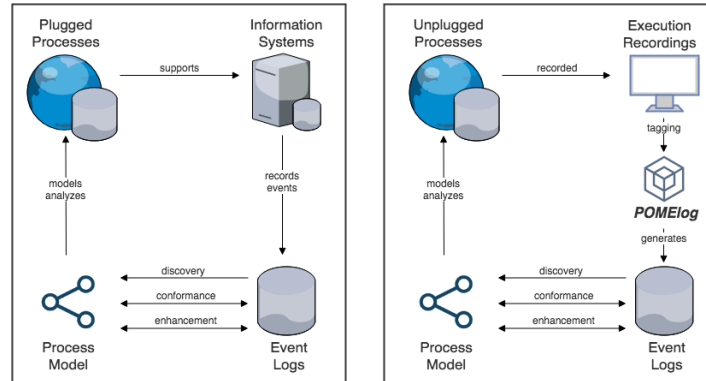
Plugged Processes

supports

Information Systems

models analyzes

records events

discovery

conformance

enhancement

Process Model

Event Logs

Unplugged Processes

recorded

Execution Recordings

tagging

POMElog

generates

models analyzes

discovery

conformance

enhancement

Process Model

Event Logs